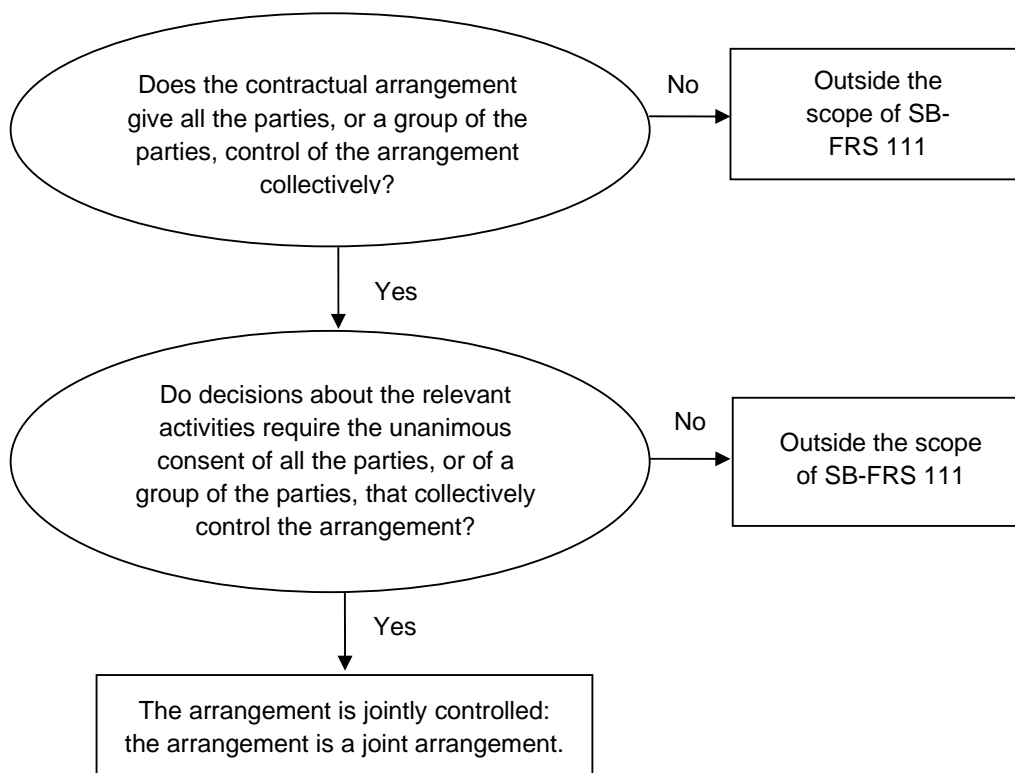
Does the contractual arrangement give all the parties, or a group of the parties, control of the arrangement collectively?

No

Outside the scope of SB-FRS 111

Yes

Do decisions about the relevant activities require the unanimous consent of all the parties, or of a group of the parties, that collectively control the arrangement?

No

Outside the scope of SB-FRS 111

Yes

The arrangement is jointly controlled: the arrangement is a joint arrangement.